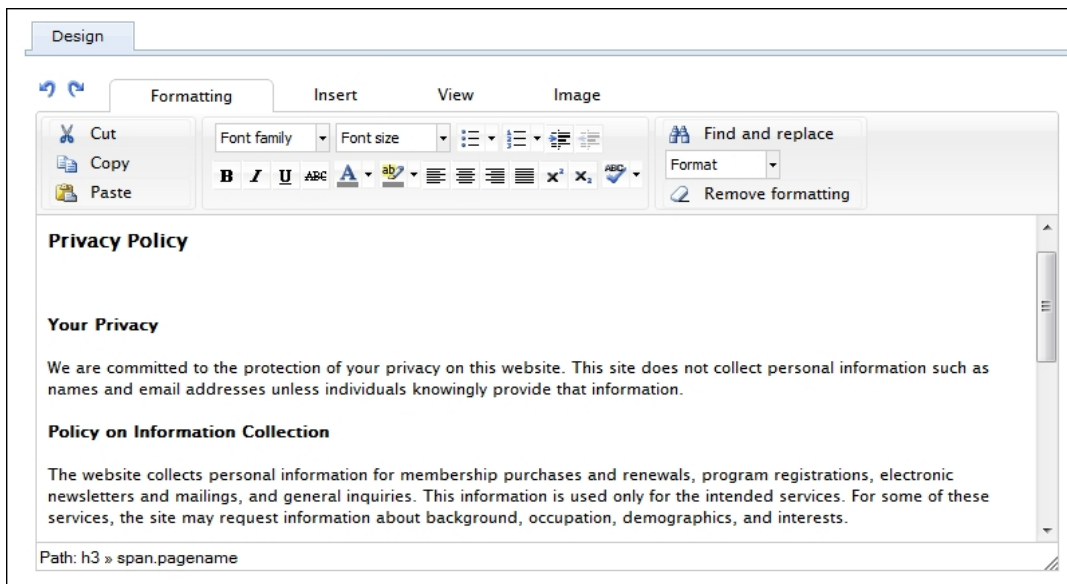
Design

Formatting | Insert | View | Image

Cut
Copy
Paste

Font family
Font size

B I U ABC A

Find and replace
Format
Remove formatting

**Privacy Policy**

**Your Privacy**

We are committed to the protection of your privacy on this website. This site does not collect personal information such as names and email addresses unless individuals knowingly provide that information.

**Policy on Information Collection**

The website collects personal information for membership purchases and renewals, program registrations, electronic newsletters and mailings, and general inquiries. This information is used only for the intended services. For some of these services, the site may request information about background, occupation, demographics, and interests.

Path: h3 » span.pagename